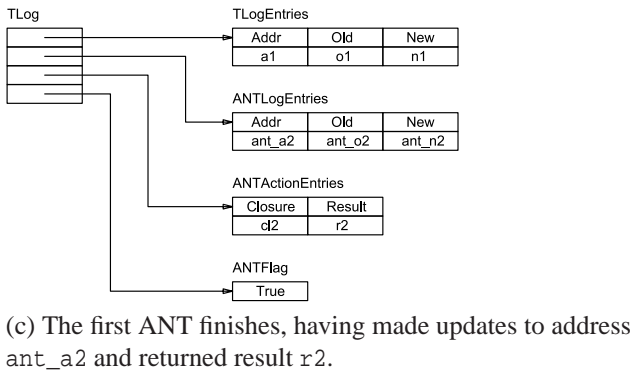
TLog

TLogEntries

| Addr | Old | New |
|---|---|---|
| a1 | o1 | n1 |

ANTLogEntries

| Addr | Old | New |
|---|---|---|
| ant_a2 | ant_o2 | ant_n2 |

ANTActionEntries

| Closure | Result |
|---|---|
| cl2 | r2 |

ANTFlag

| True |
|---|

(c) The first ANT finishes, having made updates to address ant_a2 and returned result r2.